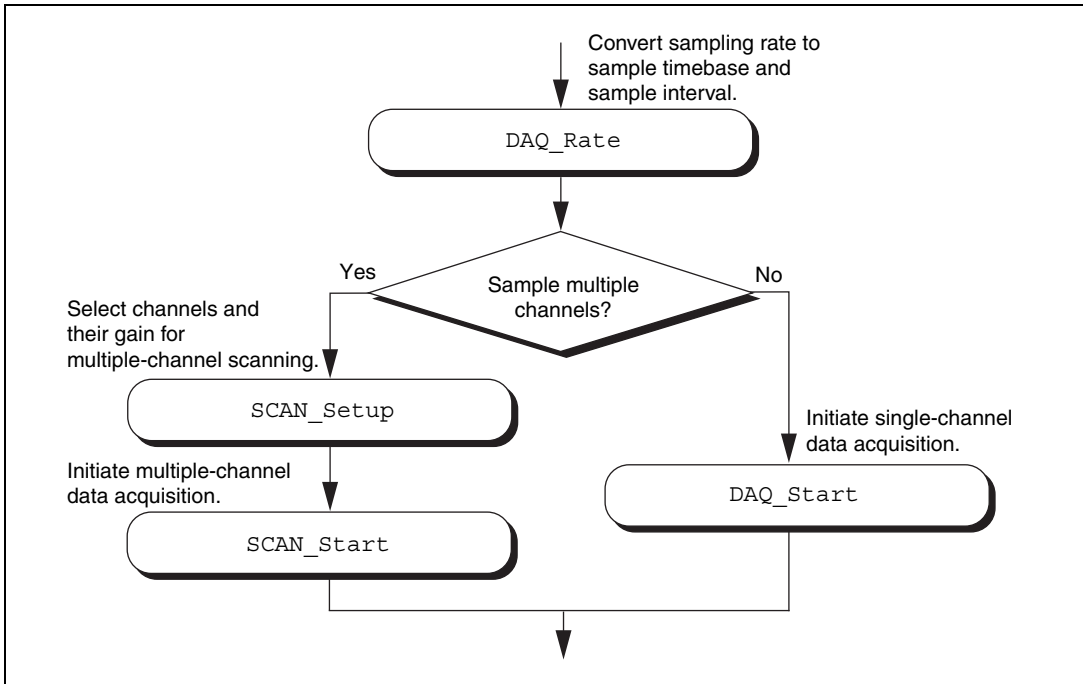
Convert sampling rate to sample timebase and sample interval.

DAQ_Rate

Yes

Sample multiple channels?

No

Select channels and their gain for multiple-channel scanning.

SCAN_Setup

Initiate single-channel data acquisition.

Initiate multiple-channel data acquisition.

DAQ_Start

SCAN_Start